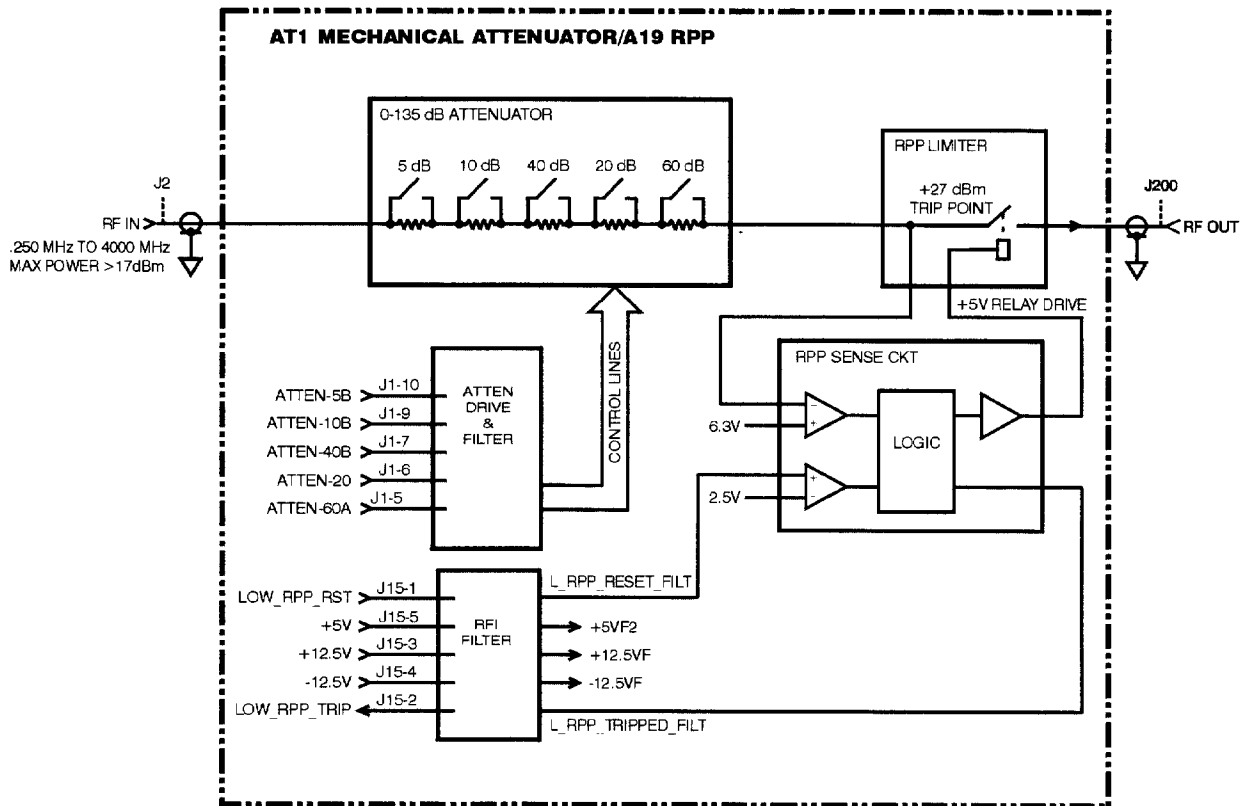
AT1 MECHANICAL ATTENUATOR/A19 RPP

0-135 dB ATTENUATOR

5 dB
10 dB
40 dB
20 dB
60 dB

RPP LIMITER

+27 dBm
TRIP POINT

J2
RF IN
.250 MHz TO 4000 MHz
MAX POWER >17dBm

J200
RF OUT

+5V RELAY DRIVE

RPP SENSE CKT

CONTROL LINES

ATTEN-5B
J1-10
ATTEN-10B
J1-9
ATTEN-40B
J1-7
ATTEN-20
J1-6
ATTEN-60A
J1-5

ATTEN DRIVE & FILTER

6.3V
2.5V

LOGIC

LOW_RPP_RST
J15-1
+5V
J15-5
+12.5V
J15-3
-12.5V
J15-4
LOW_RPP_TRIP
J15-2

RFI FILTER

L_RPP_RESET_FILT
+5VF2
+12.5VF
-12.5VF
L_RPP_TRIPPED_FILT